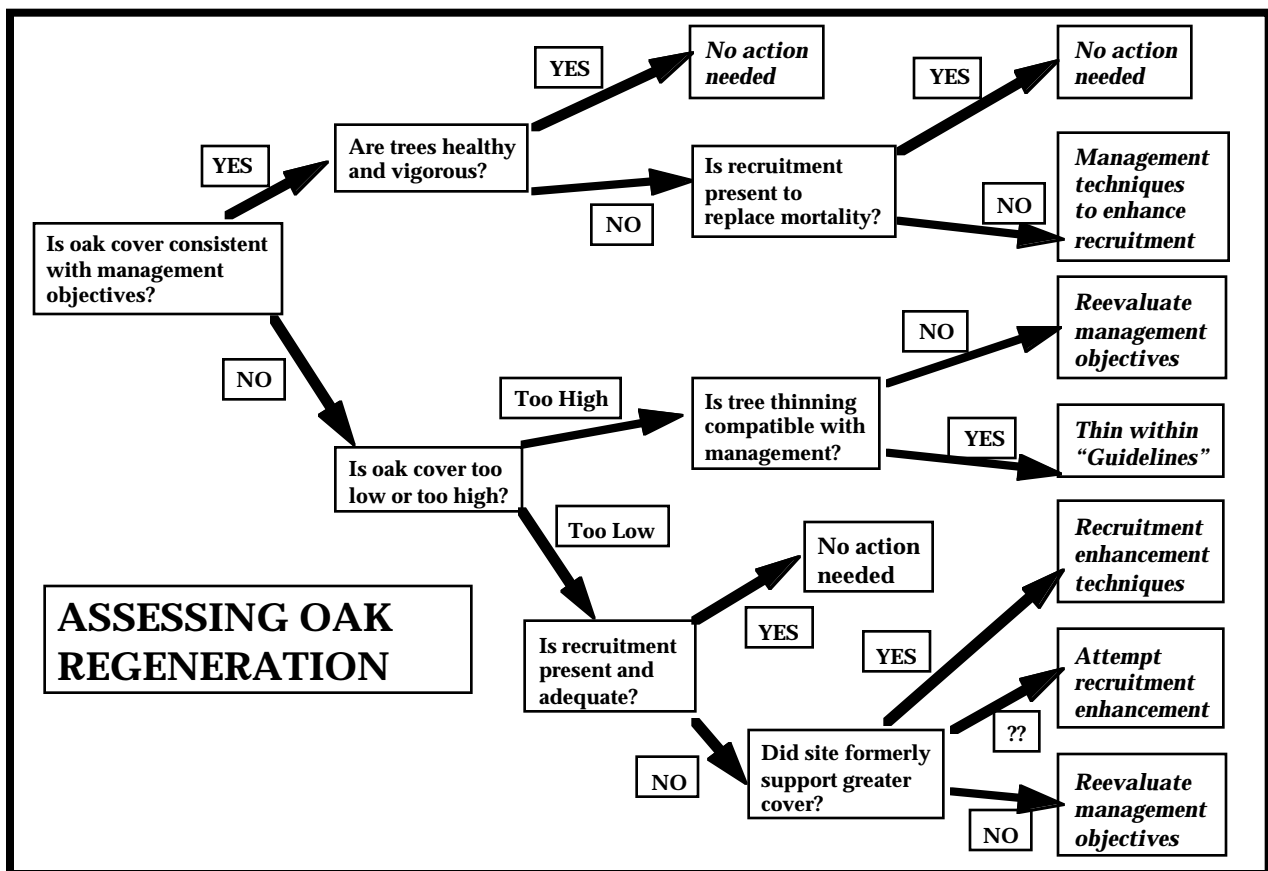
ASSESSING OAK REGENERATION

Is oak cover consistent with management objectives?

YES

Are trees healthy and vigorous?

YES

No action needed

NO

Is recruitment present to replace mortality?

YES

No action needed

NO

Management techniques to enhance recruitment

NO

Is oak cover too low or too high?

Too High

Is tree thinning compatible with management?

NO

Reevaluate management objectives

YES

Thin within "Guidelines"

Too Low

Is recruitment present and adequate?

YES

No action needed

NO

Did site formerly support greater cover?

YES

Recruitment enhancement techniques

??

Attempt recruitment enhancement

NO

Reevaluate management objectives